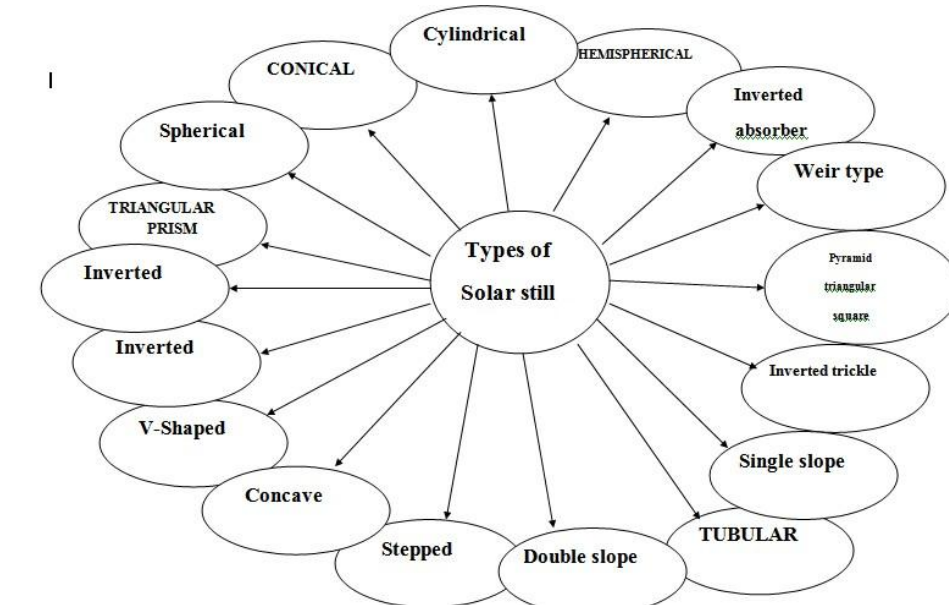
I

Types of Solar still

Cylindrical

HEMISPHERICAL

Inverted absorber

Weir type

Pyramid triangular square

Inverted trickle

Single slope

TUBULAR

Double slope

Stepped

Concave

V-Shaped

Inverted

Inverted

TRIANGULAR PRISM

Spherical

CONICAL